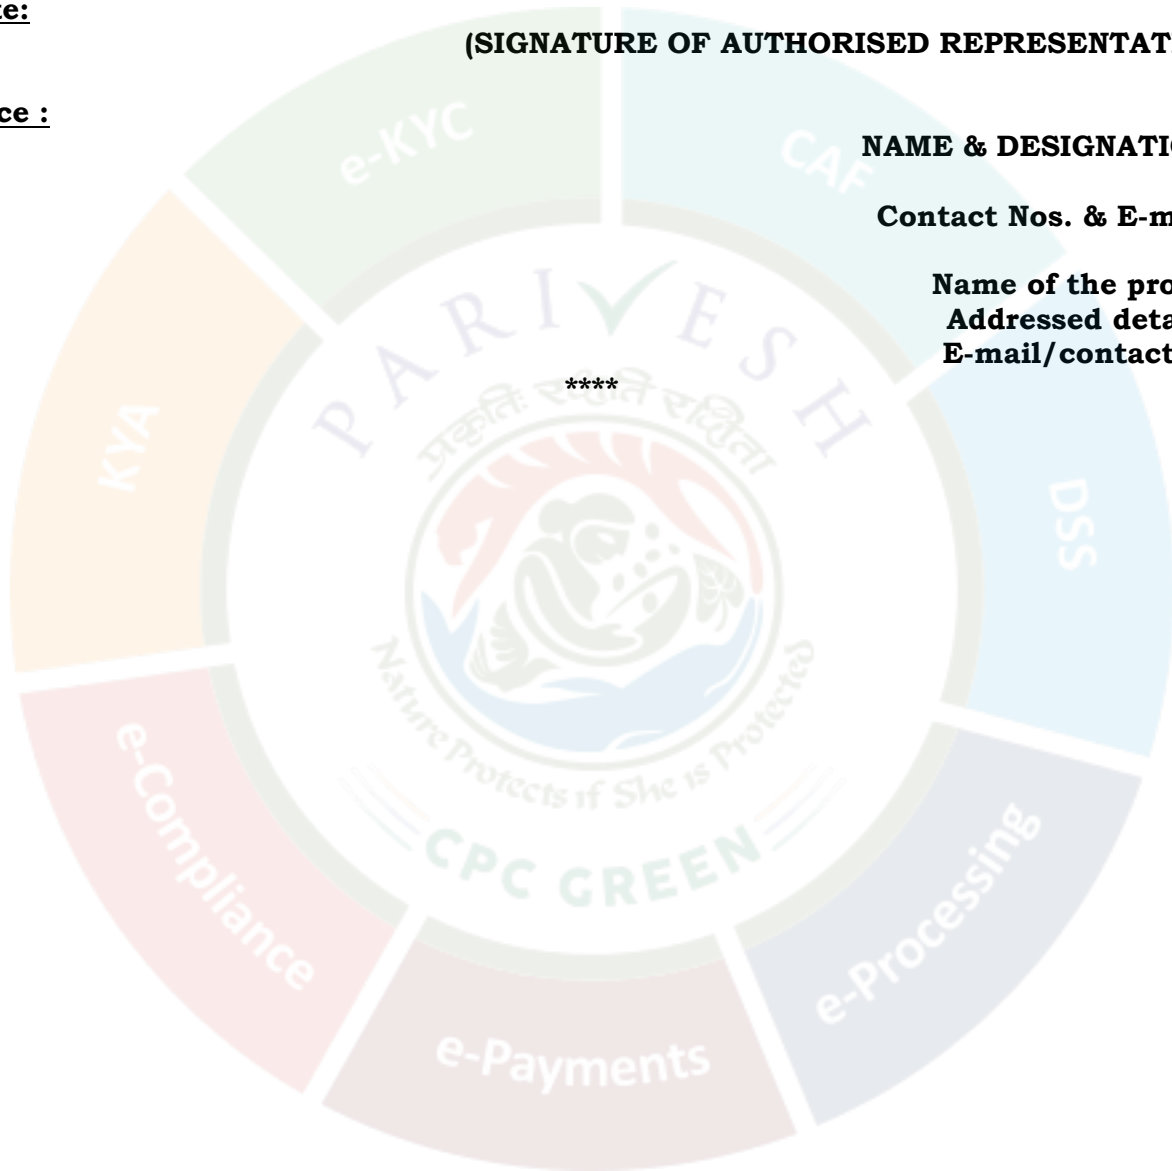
te:

(SIGNATURE OF AUTHORISED REPRESENTAT

ce :

NAME & DESIGNATI

Contact Nos. & E-m

Name of the pro
Addressed deta
E-mail/contact

****

e-KYC

CAF

KYA

DSS

PARIVESH

प्रकृति रक्षति रक्षिता

Nature Protects if She is Protected

CPC GREEN

e-Compliance

e-Processing

e-Payments